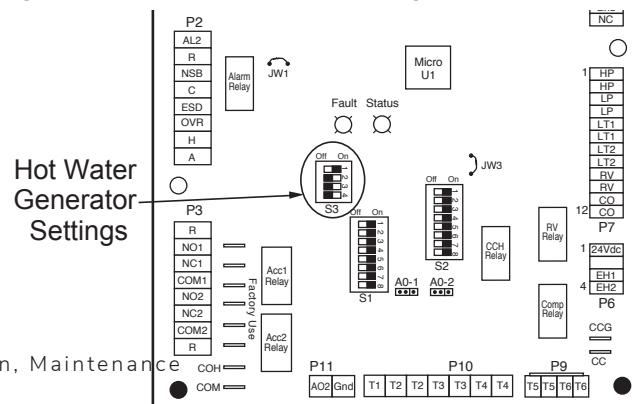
NC

P2
AL2
R
NSB
C
ESD
OVR
H
A

Alarm Relay

JW1

Micro U1

Fault Status

1 HP
HP
LP
LP
LT1
LT1
LT2
LT2
RV
RV
CO
12 CO
P7

Hot Water Generator Settings

Off On
1
2
3
4
S3

JW3

Off On
1
2
3
4
5
6
7
8
S2

P3
R
NO1
NC1
COM1
NO2
NC2
COM2
R

Factory Use

Acc1 Relay

Acc2 Relay

Off On
1
2
3
4
5
6
7
8
S1

A0-1
A0-2

CCH Relay

RV Relay

1 24Vdc
EH1
4 EH2
P6

Comp Relay

CCG
CC

n, Maintenance

COH
COM

P11
AO2 Gnd

P10
T1 T2 T2 T3 T3 T4 T4

P9
T5 T5 T6 T6